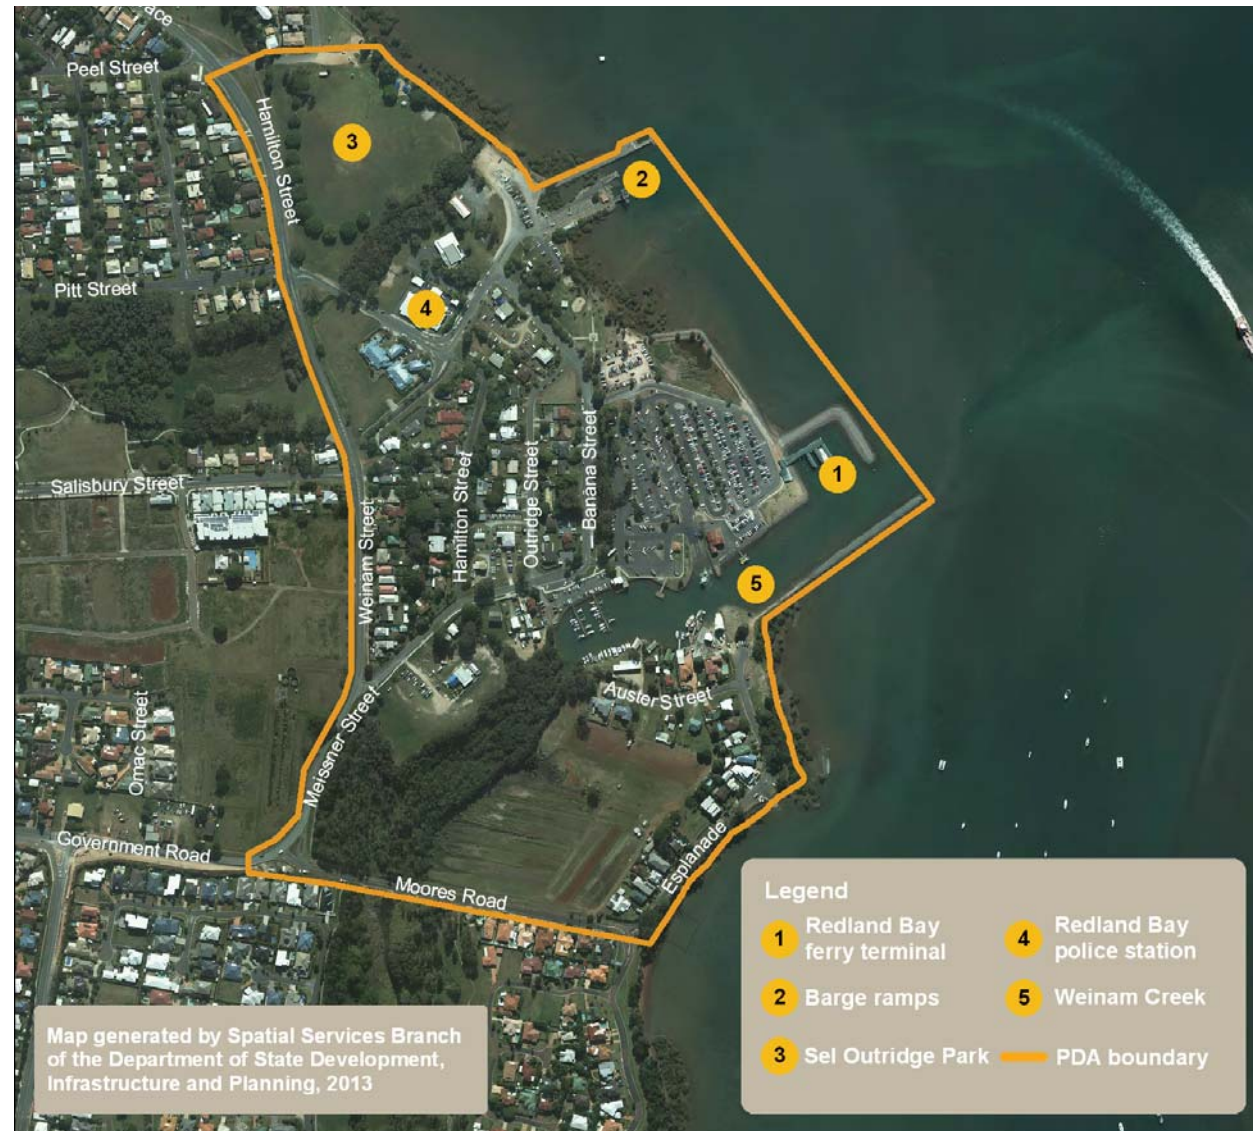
ace

Peel Street

Hamilton Street

3

2

4

Pitt Street

1

Salisbury Street

Weinam Street

Hamilton Street

Outridge Street

Banana Street

5

Auster Street

Omac Street

Meissner Street

Government Road

Moores Road

Esplanade

Legend

1 Redland Bay ferry terminal

4 Redland Bay police station

2 Barge ramps

5 Weinam Creek

3 Sel Outridge Park

PDA boundary

Map generated by Spatial Services Branch of the Department of State Development, Infrastructure and Planning, 2013